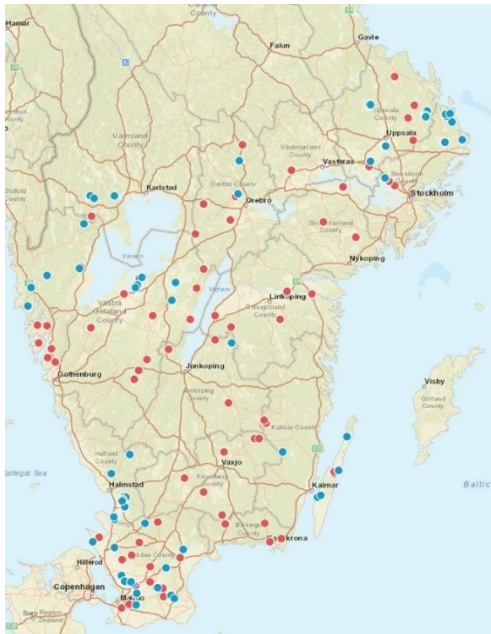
Hamar
County
Falun
Gavle
Varmland County
Uppsala County
Uppsala
Vastmanland County
Karlstad
Orebro County
Vasteras
Orebro
Stockholm County
Stockholm
Ostfold County
Sodermanland County
Vanern
Nykoping
Vattern
Vastra Gotaland County
Linkoping
Ostergotland County
Gothenburg
Jonkoping
Jonkoping County
Visby
Gotland County
Kalmar County
Halland County
Kattegat Sea
Vaxjo
Kalmar
Baltic
Halmstad
Kronoberg County
Blekinge County
Karlskrona
Hillerod
Skane County
Copenhagen
Malmo
Zealand